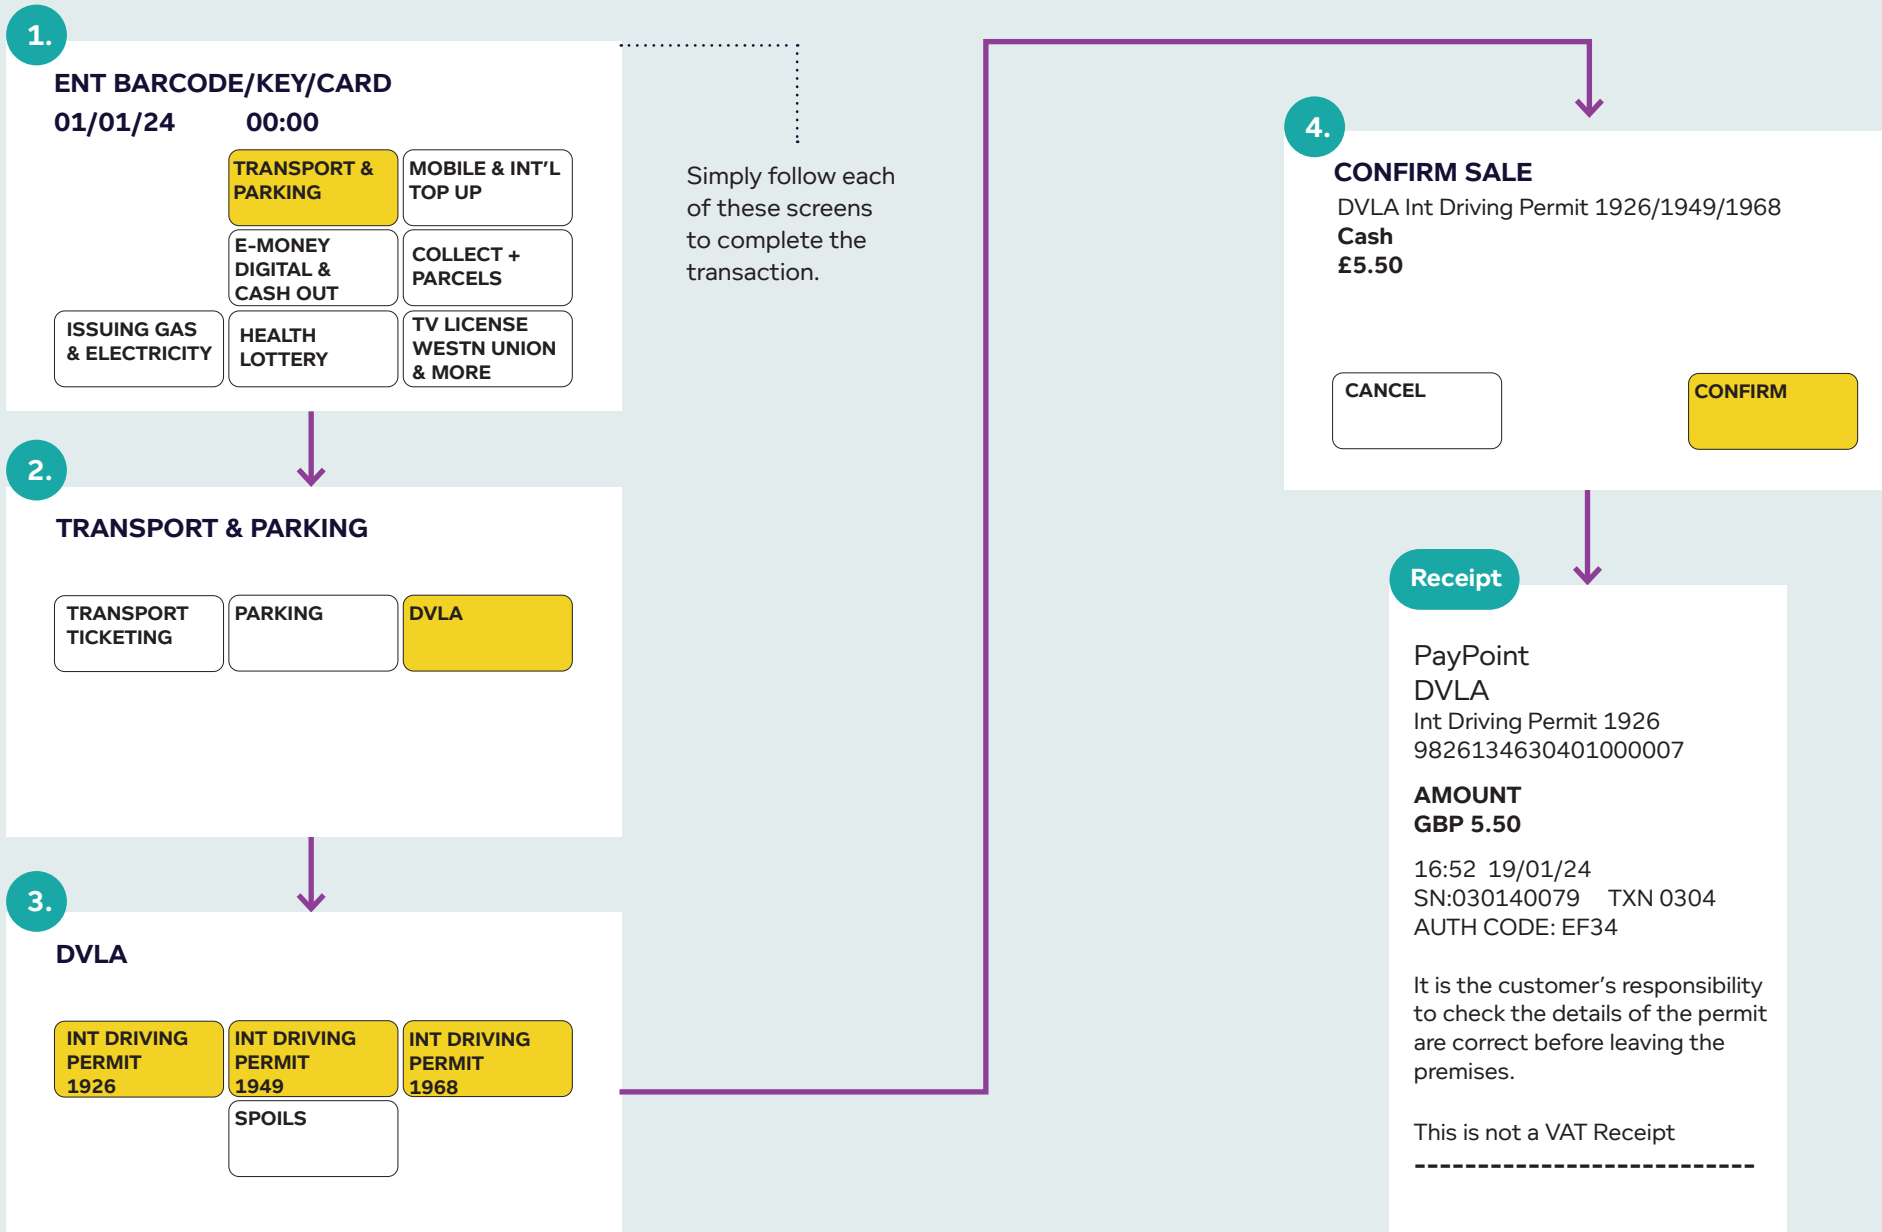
1.

ENT BARCODE/KEY/CARD
01/01/24 00:00

TRANSPORT & PARKING

MOBILE & INT'L TOP UP

E-MONEY DIGITAL & CASH OUT

COLLECT + PARCELS

ISSUING GAS & ELECTRICITY

HEALTH LOTTERY

TV LICENSE WESTN UNION & MORE

2.

TRANSPORT & PARKING

TRANSPORT TICKETING

PARKING

DVLA

3.

DVLA

INT DRIVING PERMIT 1926

INT DRIVING PERMIT 1949

INT DRIVING PERMIT 1968

SPOILS

Simply follow each of these screens to complete the transaction.

4.

CONFIRM SALE
DVLA Int Driving Permit 1926/1949/1968
Cash
£5.50

CANCEL

CONFIRM

Receipt

PayPoint
DVLA
Int Driving Permit 1926
9826134630401000007

AMOUNT
GBP 5.50

16:52 19/01/24
SN:030140079 TXN 0304
AUTH CODE: EF34

It is the customer's responsibility to check the details of the permit are correct before leaving the premises.

This is not a VAT Receipt
---------------------------